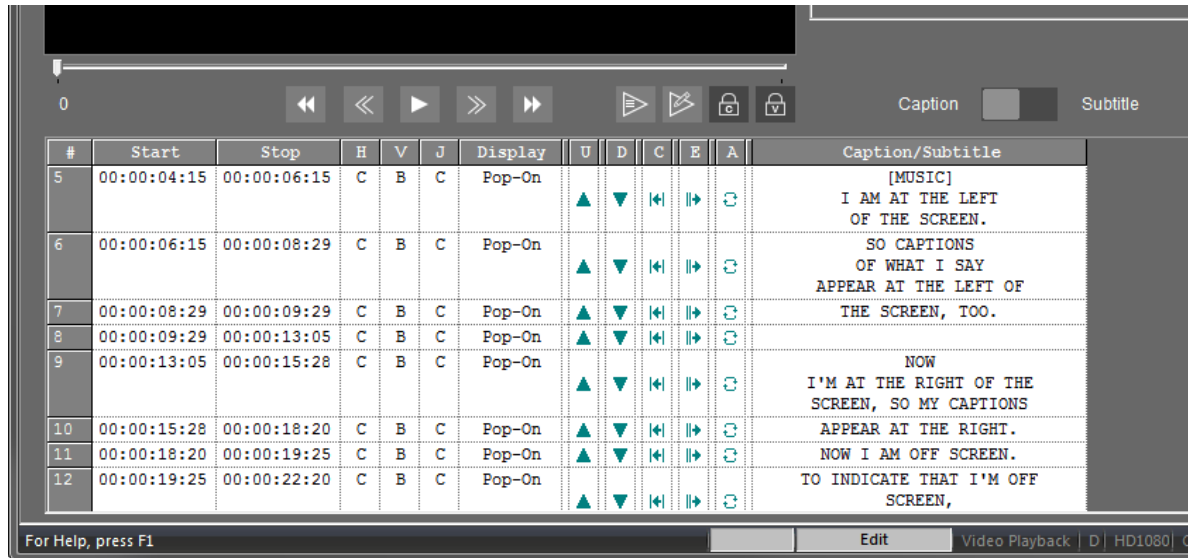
0

Caption Subtitle

| # | Start | Stop | H | V | J | Display | U | D | C | E | A | Caption/Subtitle |
|---|---|---|---|---|---|---|---|---|---|---|---|---|
| 5 | 00:00:04:15 | 00:00:06:15 | C | B | C | Pop-On | | | | | | [MUSIC] I AM AT THE LEFT OF THE SCREEN. |
| 6 | 00:00:06:15 | 00:00:08:29 | C | B | C | Pop-On | | | | | | SO CAPTIONS OF WHAT I SAY APPEAR AT THE LEFT OF |
| 7 | 00:00:08:29 | 00:00:09:29 | C | B | C | Pop-On | | | | | | THE SCREEN, TOO. |
| 8 | 00:00:09:29 | 00:00:13:05 | C | B | C | Pop-On | | | | | | |
| 9 | 00:00:13:05 | 00:00:15:28 | C | B | C | Pop-On | | | | | | NOW I'M AT THE RIGHT OF THE SCREEN, SO MY CAPTIONS |
| 10 | 00:00:15:28 | 00:00:18:20 | C | B | C | Pop-On | | | | | | APPEAR AT THE RIGHT. |
| 11 | 00:00:18:20 | 00:00:19:25 | C | B | C | Pop-On | | | | | | NOW I AM OFF SCREEN. |
| 12 | 00:00:19:25 | 00:00:22:20 | C | B | C | Pop-On | | | | | | TO INDICATE THAT I'M OFF SCREEN, |

For Help, press F1 | Edit | Video Playback | D | HD1080 | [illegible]